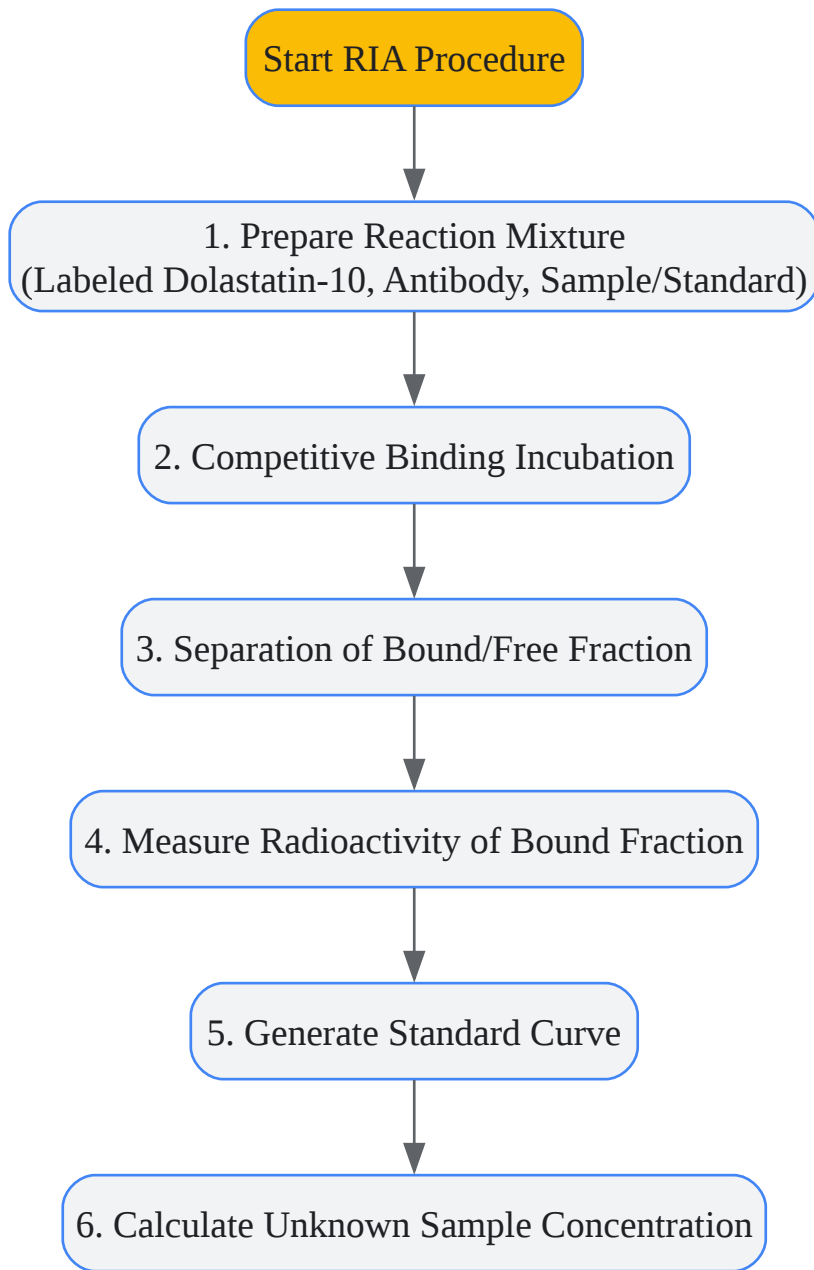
Start RIA Procedure

1. Prepare Reaction Mixture
(Labeled Dolastatin-10, Antibody, Sample/Standard)

2. Competitive Binding Incubation

3. Separation of Bound/Free Fraction

4. Measure Radioactivity of Bound Fraction

5. Generate Standard Curve

6. Calculate Unknown Sample Concentration